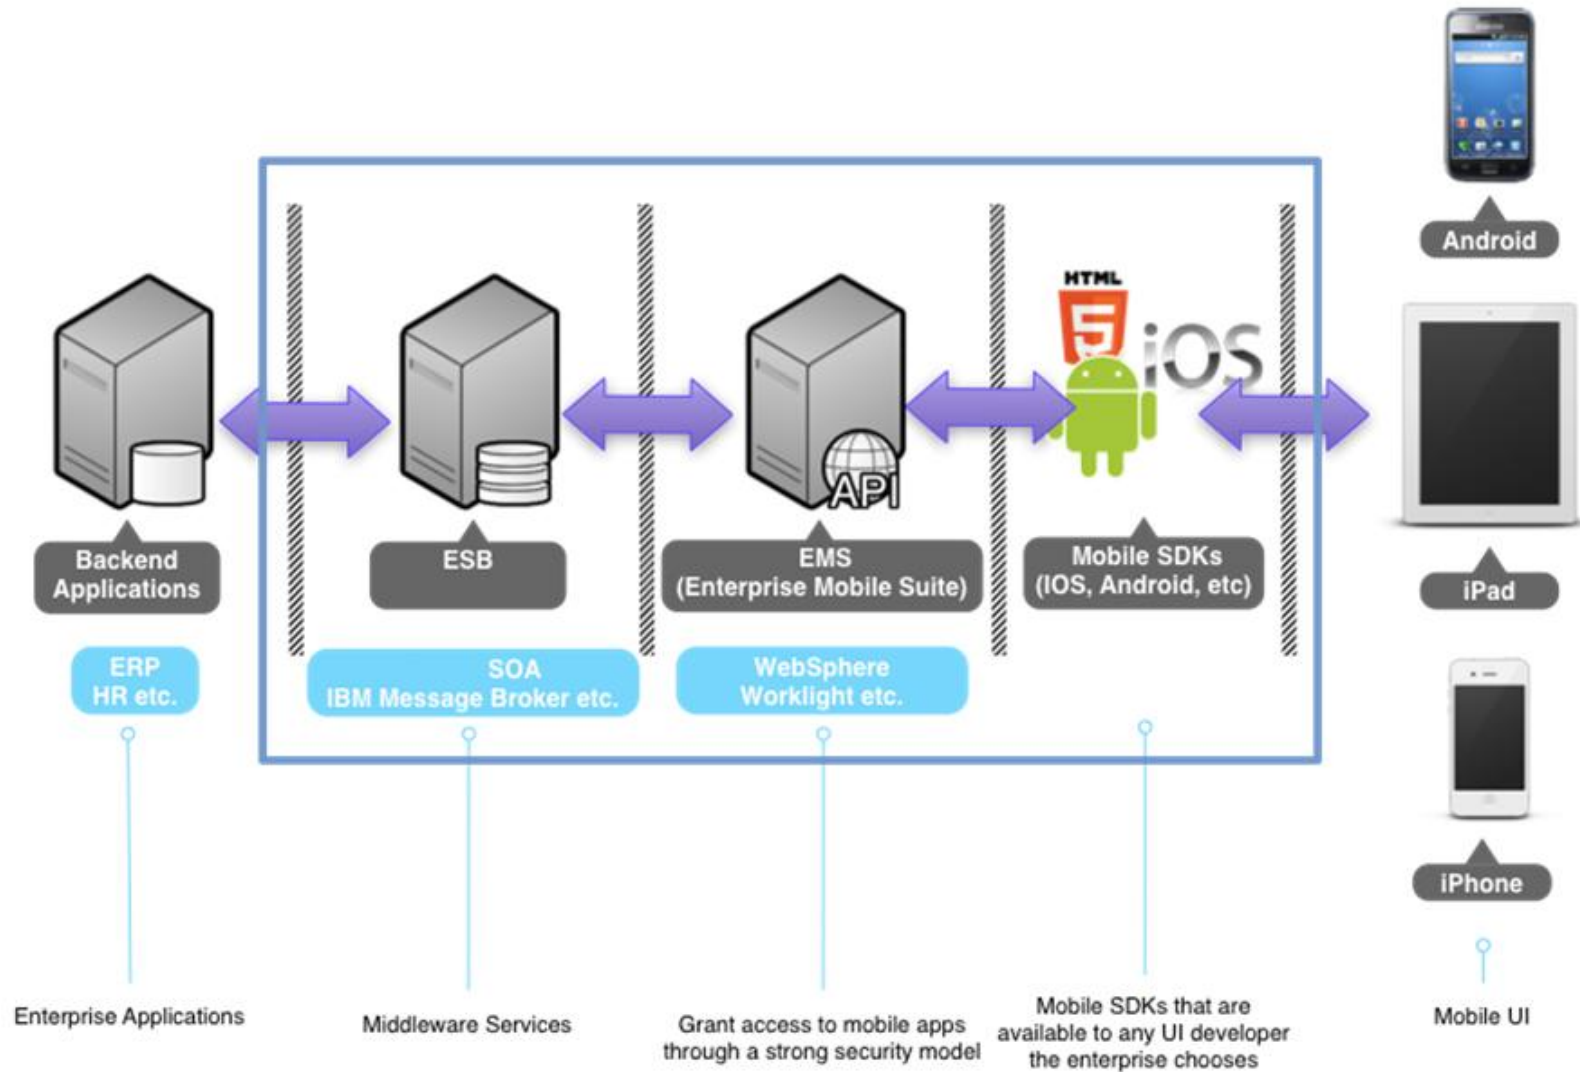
Android

HTML 5

iOS

API

Backend Applications

ESB

EMS (Enterprise Mobile Suite)

Mobile SDKs (IOS, Android, etc)

iPad

ERP HR etc.

SOA IBM Message Broker etc.

WebSphere Worklight etc.

iPhone

Enterprise Applications

Middleware Services

Grant access to mobile apps through a strong security model

Mobile SDKs that are available to any UI developer the enterprise chooses

Mobile UI